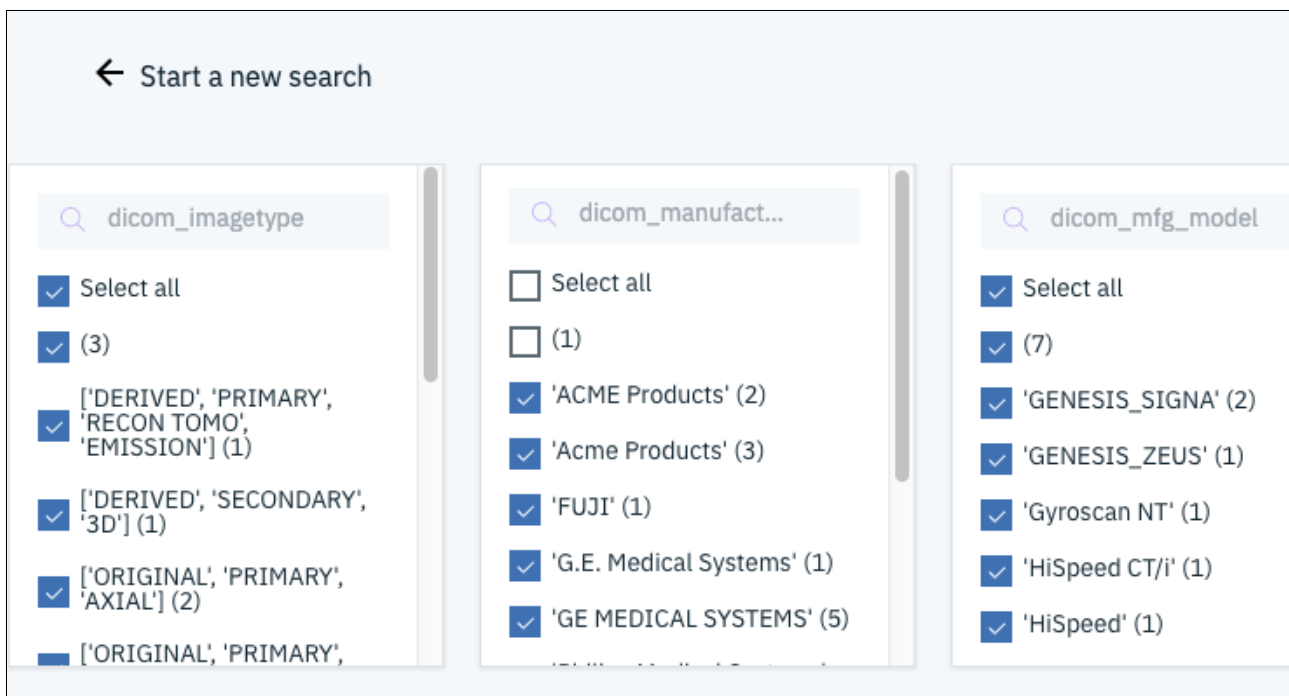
← Start a new search

dicom_imagetype

Select all

(3)

['DERIVED', 'PRIMARY', 'RECON TOMO', 'EMISSION'] (1)

['DERIVED', 'SECONDARY', '3D'] (1)

['ORIGINAL', 'PRIMARY', 'AXIAL'] (2)

['ORIGINAL', 'PRIMARY', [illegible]

dicom_manufact...

Select all

(1)

'ACME Products' (2)

'Acme Products' (3)

'FUJI' (1)

'G.E. Medical Systems' (1)

'GE MEDICAL SYSTEMS' (5)

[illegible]

dicom_mfg_model

Select all

(7)

'GENESIS_SIGNA' (2)

'GENESIS_ZEUS' (1)

'Gyroscan NT' (1)

'HiSpeed CT/i' (1)

'HiSpeed' (1)